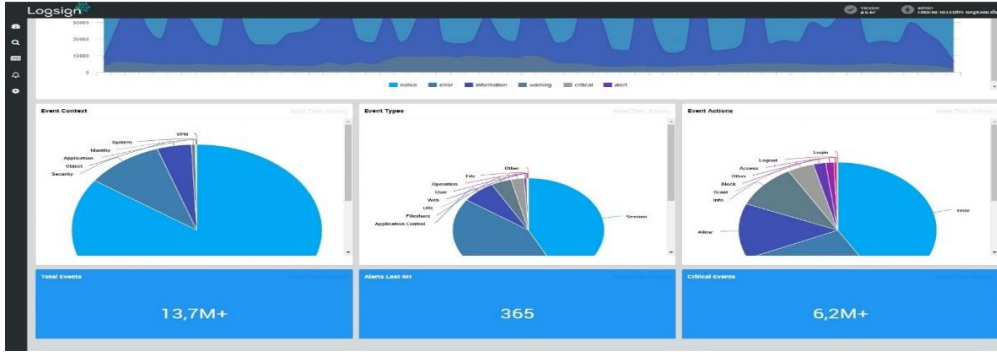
Logsign

Version

admin

30000

20000

10000

0

notice error information warning critical alert

Event Context

VPN
System
Mobility
Application
Object
Security

Event Types

Other
File
Operation
User
Web
URL
Filesharing
Application Control
Session

Event Actions

Login
Logout
Access
Other
Block
Grant
Info
Allow
Error

Total Events

13,7M+

Alerts Last 5H

365

Critical Events

6,2M+